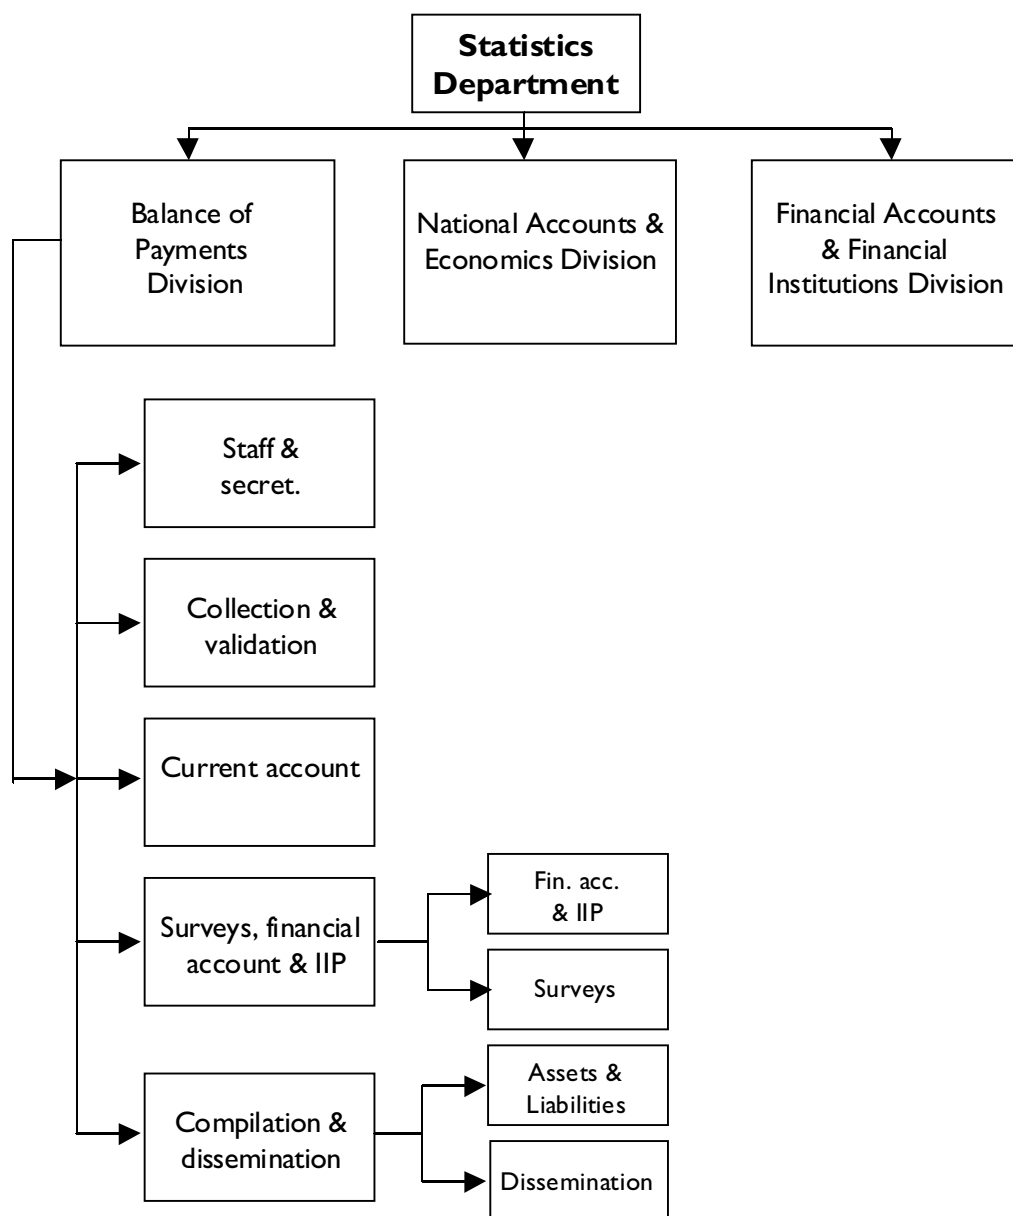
Statistics Department

Balance of Payments Division

National Accounts & Economics Division

Financial Accounts & Financial Institutions Division

Staff & secret.

Collection & validation

Current account

Surveys, financial account & IIP

Fin. acc. & IIP

Surveys

Compilation & dissemination

Assets & Liabilities

Dissemination